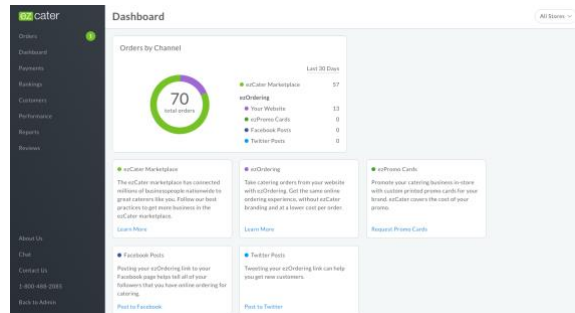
ezcater

Orders 1
Dashboard
Payments
Rankings
Customers
Performance
Reports
Reviews

About Us
Chat
Contact Us
1-800-488-1585
Back to Admin

Dashboard

All Stores

Orders by Channel

Last 30 Days

70
total orders

ezCater Marketplace 57

ezOrdering

Your Website 13
ezPromo Cards 0
Facebook Posts 0
Twitter Posts 0

ezCater Marketplace

The ezCater marketplace has connected millions of businesspeople nationwide to great caterers like you. Follow our best practices to get more business in the ezCater marketplace.

Learn More

ezOrdering

Take catering orders from your website with ezOrdering. Get the same online ordering experience, without ezCater branding and at a lower cost per order.

Learn More

ezPromo Cards

Promote your catering business in-store with custom-printed promo cards for your brand. ezCater covers the cost of your promo.

Request Promo Cards

Facebook Posts

Posting your ezOrdering link to your Facebook page helps tell all of your followers that you have online ordering for catering.

Post to Facebook

Twitter Posts

Tweeting your ezOrdering link can help you get new customers.

Post to Twitter